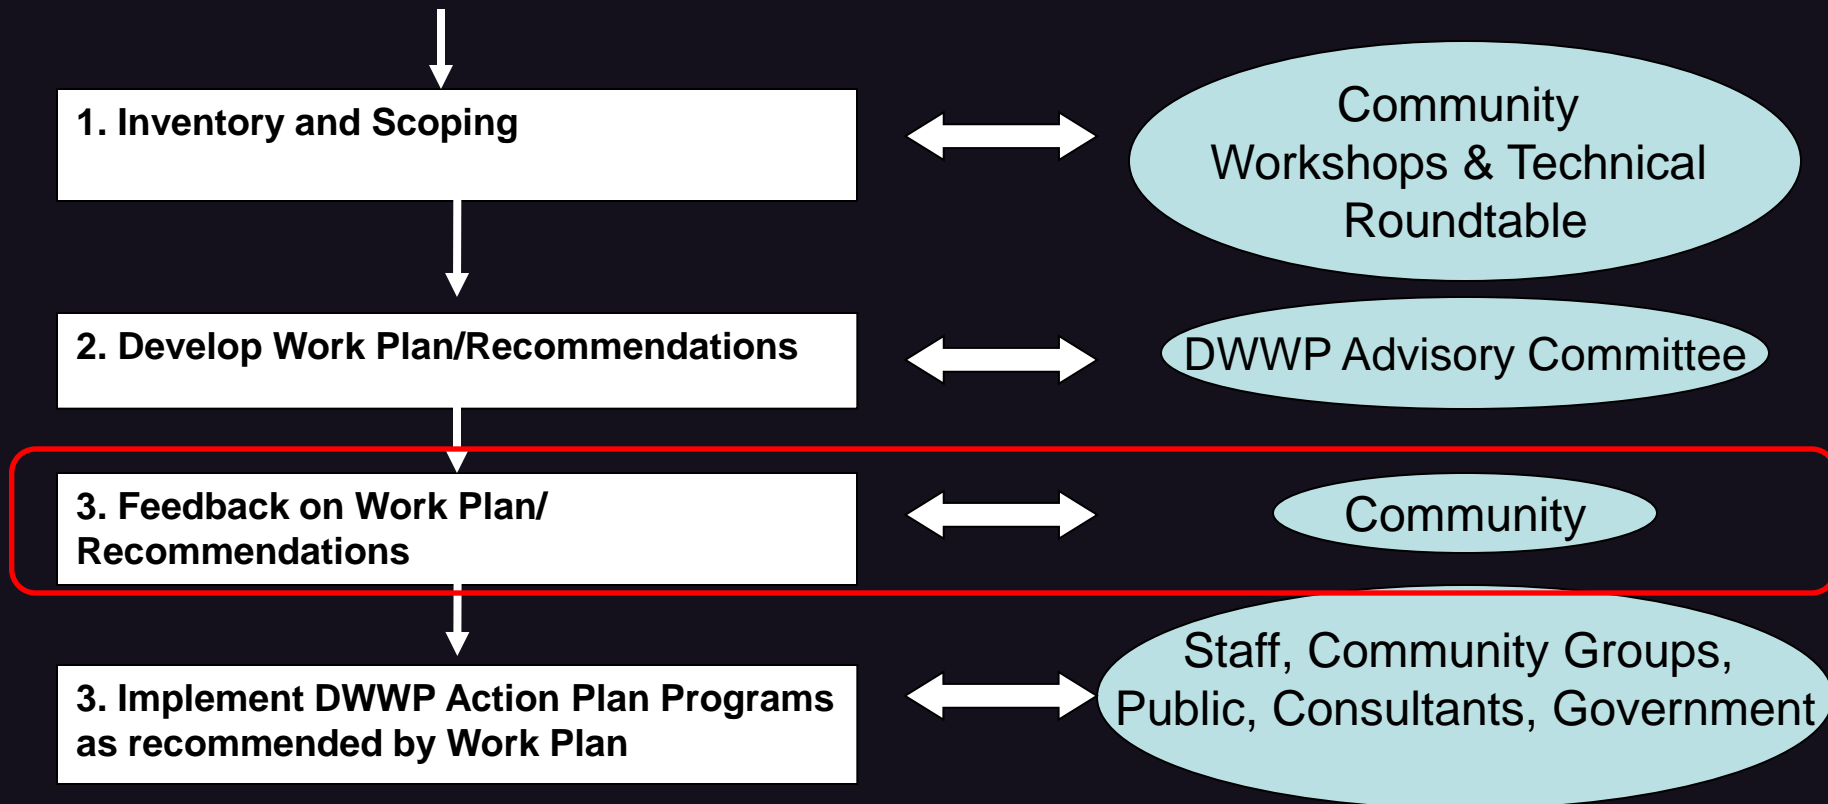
1. Inventory and Scoping

Community Workshops & Technical Roundtable

2. Develop Work Plan/Recommendations

DWWP Advisory Committee

3. Feedback on Work Plan/ Recommendations

Community

3. Implement DWWP Action Plan Programs as recommended by Work Plan

Staff, Community Groups, Public, Consultants, Government